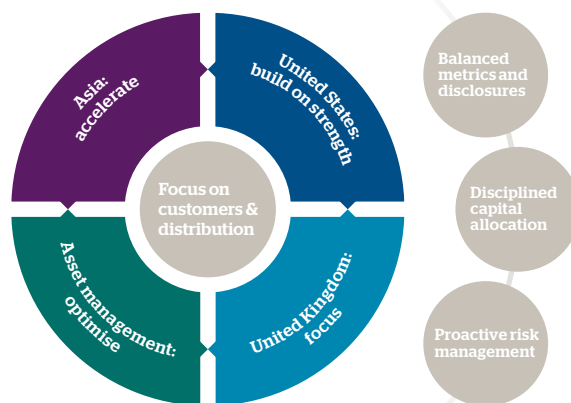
Asia: accelerate

United States: build on strength

Focus on customers & distribution

Asset management: optimise

United Kingdom: focus

Balanced metrics and disclosures

Disciplined capital allocation

Proactive risk management